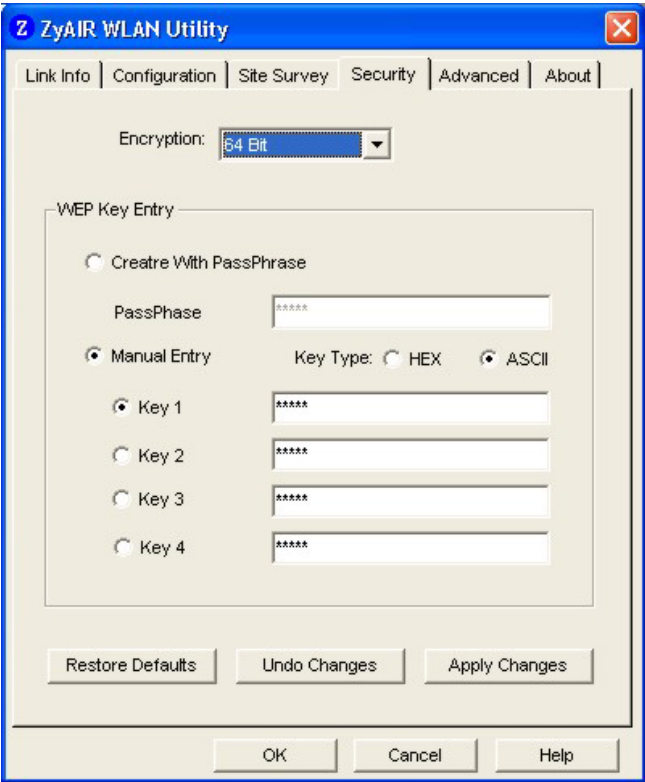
Z ZyAIR WLAN Utility

Link Info | Configuration | Site Survey | Security | Advanced | About

Encryption: 64 Bit

WEP Key Entry

Creatre With PassPhrase

PassPhase *****

Manual Entry

Key Type: HEX ASCII

Key 1 *****

Key 2 *****

Key 3 *****

Key 4 *****

Restore Defaults

Undo Changes

Apply Changes

OK

Cancel

Help